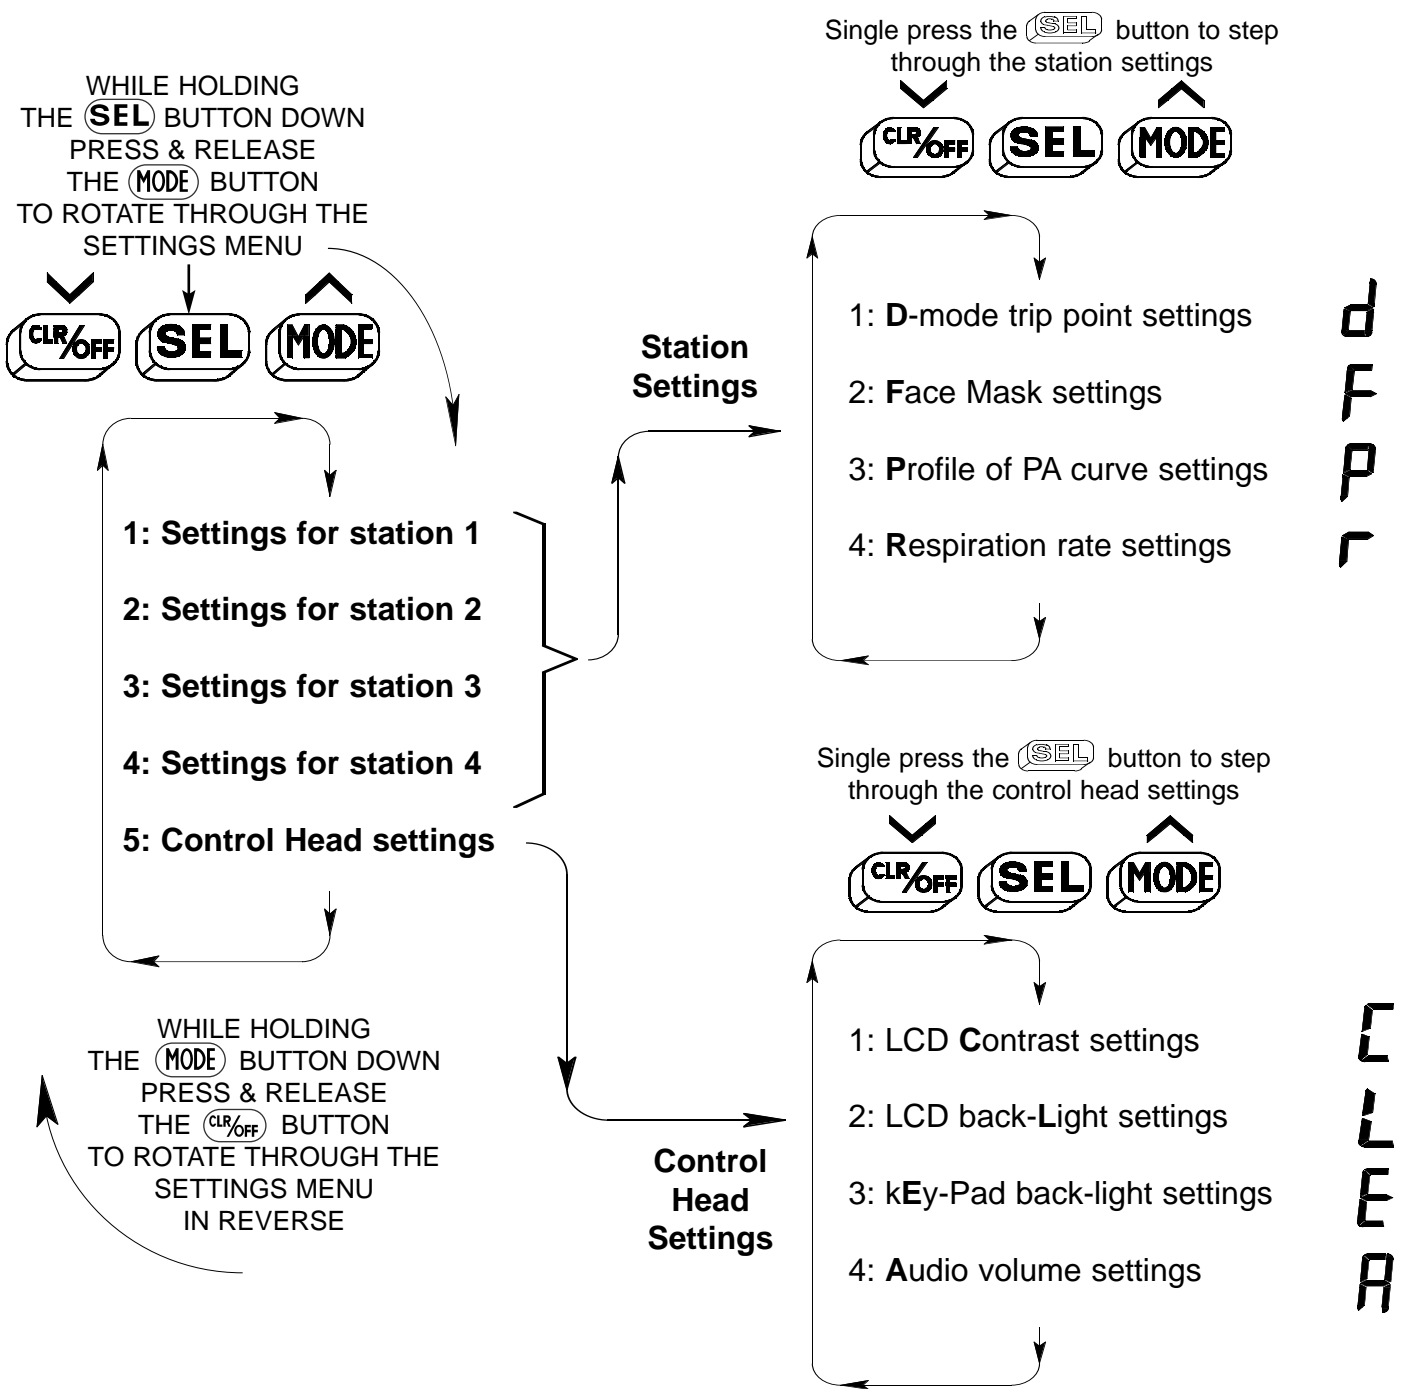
WHILE HOLDING THE SEL BUTTON DOWN PRESS & RELEASE THE MODE BUTTON TO ROTATE THROUGH THE SETTINGS MENU

CLR/OFF SEL MODE

Single press the SEL button to step through the station settings

CLR/OFF SEL MODE

Station Settings

1: Settings for station 1

2: Settings for station 2

3: Settings for station 3

4: Settings for station 4

5: Control Head settings

1: D-mode trip point settings d

2: Face Mask settings F

3: Profile of PA curve settings P

4: Respiration rate settings r

Single press the SEL button to step through the control head settings

CLR/OFF SEL MODE

WHILE HOLDING THE MODE BUTTON DOWN PRESS & RELEASE THE CLR/OFF BUTTON TO ROTATE THROUGH THE SETTINGS MENU IN REVERSE

Control Head Settings

1: LCD Contrast settings C

2: LCD back-Light settings L

3: kEy-Pad back-light settings E

4: Audio volume settings A